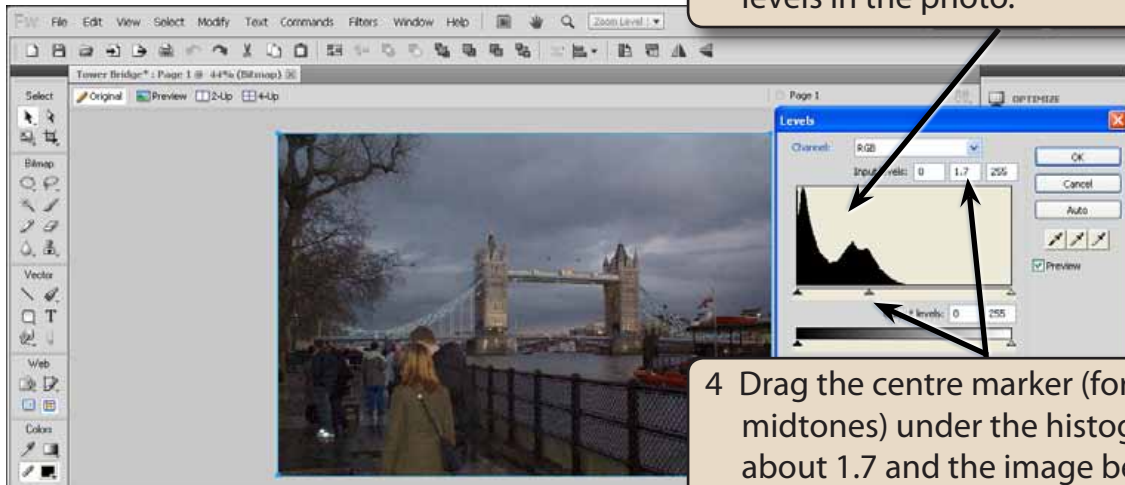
levels in the photo.

Fw File Edit View Select Modify Text Commands Filters Window Help Zoom Level

Tower Bridge* : Page 1 @ 44% (Bitmap)

Original Preview 2-Up 4-Up

Select

Bitmap

Vector

Web

Colors

Page 1

OPTIMIZE

Levels

Channel: RGB

Input levels: 0 1.7 255

OK

Cancel

Auto

Preview

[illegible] levels: 0 255

4 Drag the centre marker (for midtones) under the histog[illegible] about 1.7 and the image be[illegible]